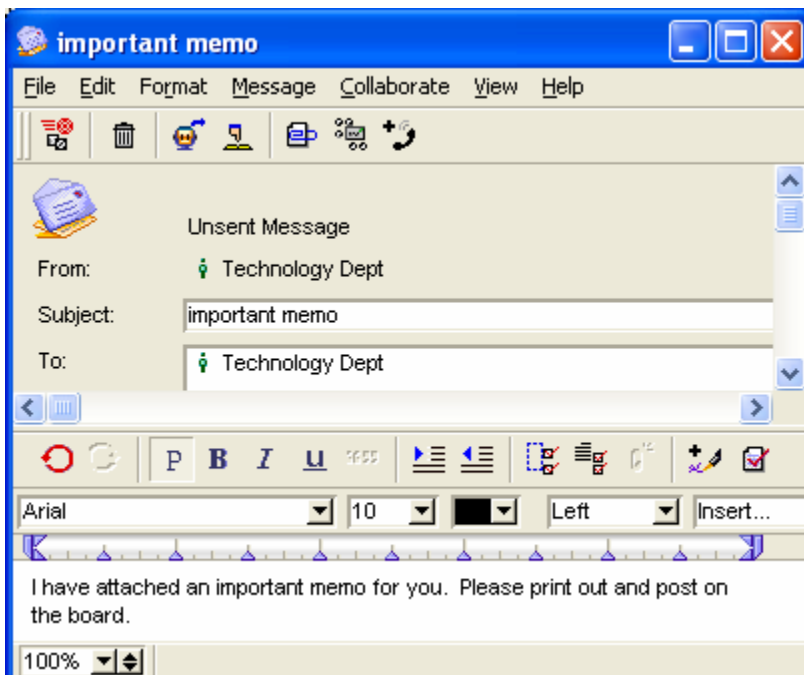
important memo

File Edit Format Message Collaborate View Help

Unsent Message

From: Technology Dept

Subject: important memo

To: Technology Dept

P B I U

Arial 10 Left Insert...

I have attached an important memo for you. Please print out and post on the board.

100%